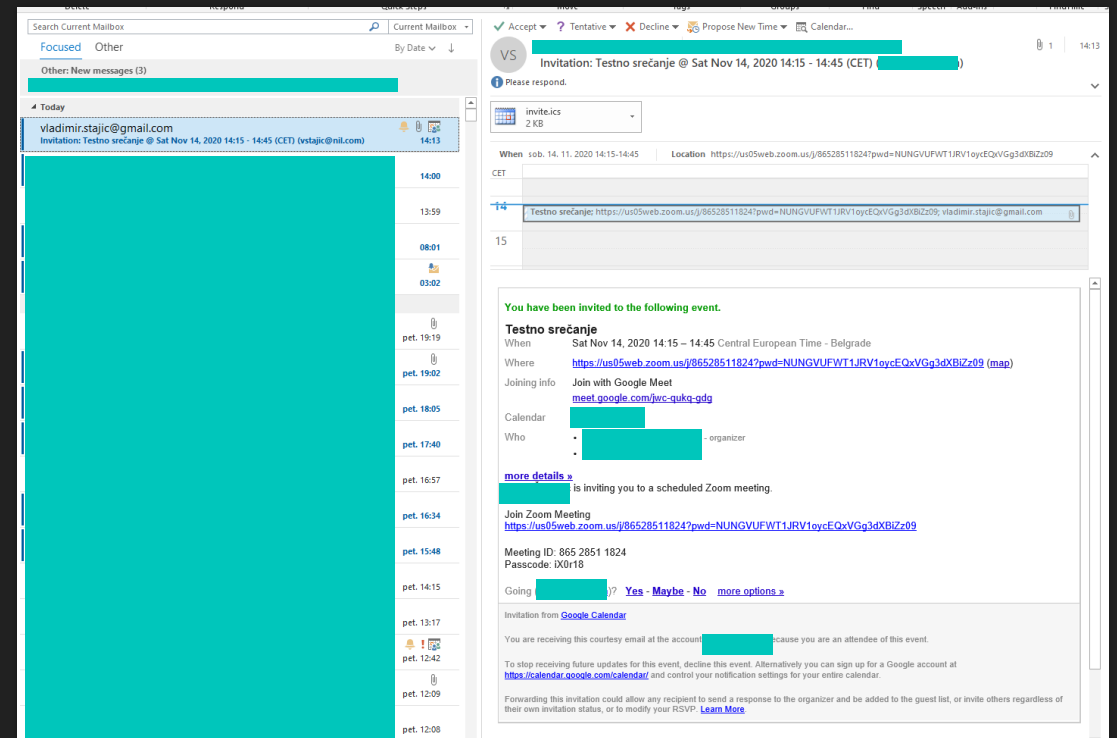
Search Current Mailbox
Current Mailbox
Focused Other
By Date
Other: New messages (3)
Today
vladimir.stajic@gmail.com
Invitation: Testno srečanje @ Sat Nov 14, 2020 14:15 - 14:45 (CET) (vstajic@nil.com)
14:13
14:00
13:59
08:01
03:02
pet. 19:19
pet. 19:02
pet. 18:05
pet. 17:40
pet. 16:57
pet. 16:34
pet. 15:48
pet. 14:15
pet. 13:17
pet. 12:42
pet. 12:09
pet. 12:08

Accept Tentative Decline Propose New Time Calendar...
VS
Invitation: Testno srečanje @ Sat Nov 14, 2020 14:15 - 14:45 (CET) ([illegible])
1
14:13
Please respond.
invite.ics
2 KB
When sob. 14. 11. 2020 14:15-14:45 Location https://us05web.zoom.us/j/86528511824?pwd=NUNGVUFWT1JRV1oycEQxVGg3dXBiZz09
CET
14
Testno srečanje; https://us05web.zoom.us/j/86528511824?pwd=NUNGVUFWT1JRV1oycEQxVGg3dXBiZz09; vladimir.stajic@gmail.com
15

You have been invited to the following event.
Testno srečanje
When Sat Nov 14, 2020 14:15 – 14:45 Central European Time - Belgrade
Where https://us05web.zoom.us/j/86528511824?pwd=NUNGVUFWT1JRV1oycEQxVGg3dXBiZz09 (map)
Joining info Join with Google Meet
meet.google.com/jwc-qukq-gdg
Calendar
Who
- organizer
more details »
is inviting you to a scheduled Zoom meeting.

Join Zoom Meeting
https://us05web.zoom.us/j/86528511824?pwd=NUNGVUFWT1JRV1oycEQxVGg3dXBiZz09

Meeting ID: 865 2851 1824
Passcode: iX0r18

Going ([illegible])? Yes - Maybe - No more options »

Invitation from Google Calendar

You are receiving this courtesy email at the account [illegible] because you are an attendee of this event.

To stop receiving future updates for this event, decline this event. Alternatively you can sign up for a Google account at https://calendar.google.com/calendar/ and control your notification settings for your entire calendar.

Forwarding this invitation could allow any recipient to send a response to the organizer and be added to the guest list, or invite others regardless of their own invitation status, or to modify your RSVP. Learn More.